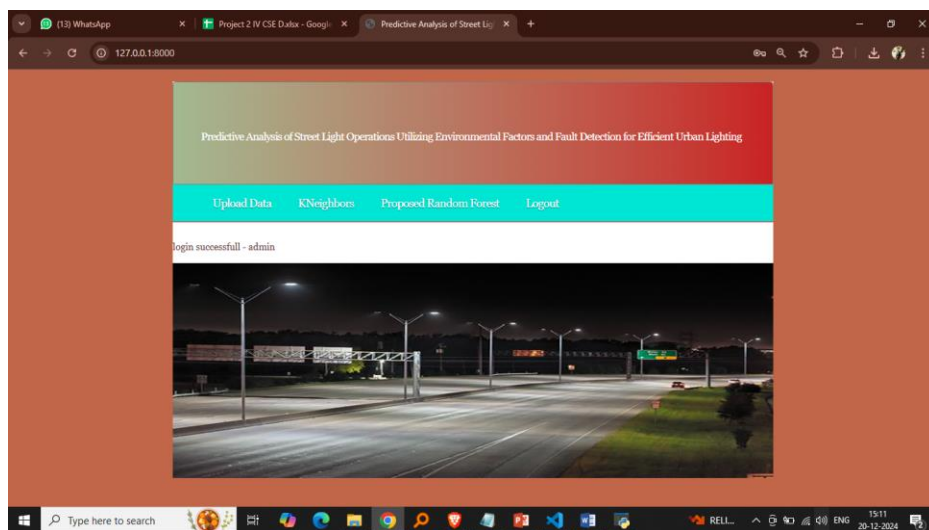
(13) WhatsApp
Project 2 IV CSE D.xlsx - Google
Predictive Analysis of Street Lig
127.0.0.1:8000

Predictive Analysis of Street Light Operations Utilizing Environmental Factors and Fault Detection for Efficient Urban Lighting

Upload Data
KNeighbors
Proposed Random Forest
Logout

login successfull - admin

Type here to search
RELI...
ENG
15:11
20-12-2024